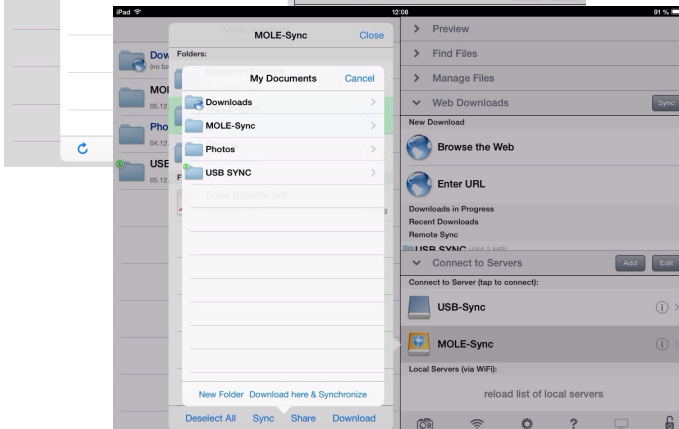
iPad
12:08
91 %

My Documents
Dow
(no bo
MOI
05.12
Pho
04.12
USE
05.12

MOLE-Sync
Close
Folders:

My Documents
Cancel
Downloads
MOLE-Sync
Photos
USB SYNC

Erste Schritte.pdf

New Folder
Download here & Synchronize

Deselect All
Sync
Share
Download

Preview
Find Files
Manage Files
Web Downloads
Sync
New Download
Browse the Web
Enter URL
Downloads in Progress
Recent Downloads
Remote Sync
USB SYNC (484.2 MB)
Connect to Servers
Add
Edit
Connect to Server (tap to connect):
USB-Sync
MOLE-Sync
Local Servers (via WiFi):
reload list of local servers
?